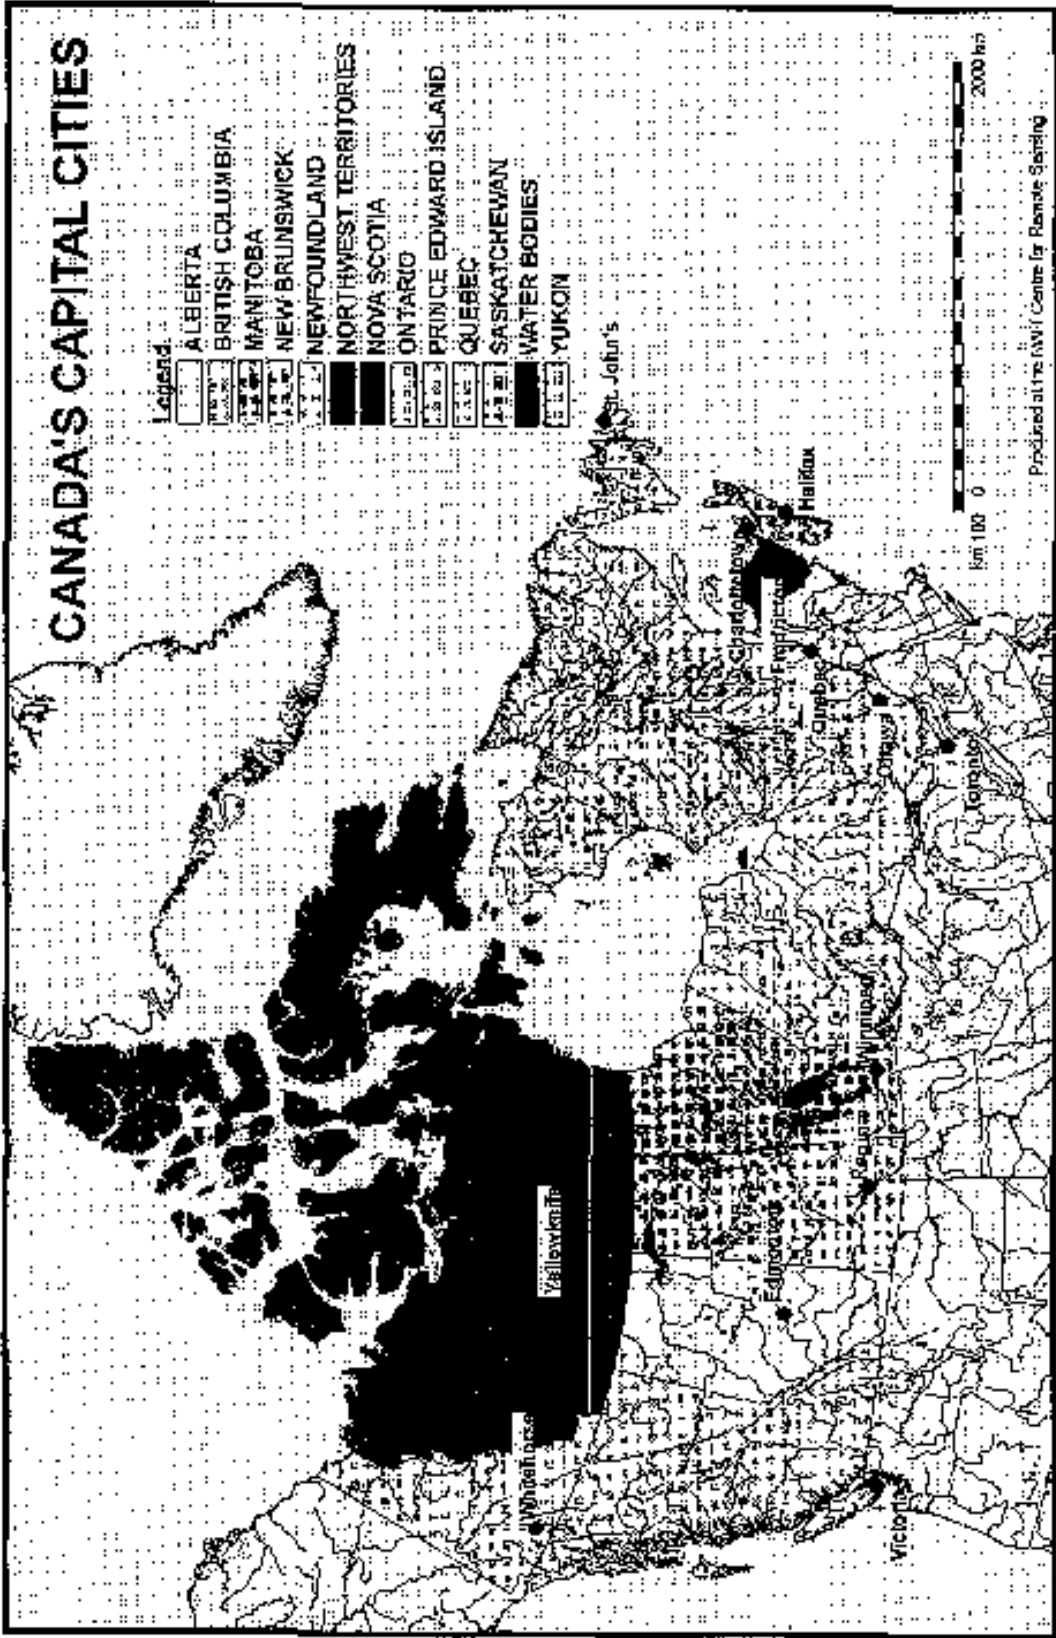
CANADA'S CAPITAL CITIES

Legend
ALBERTA
BRITISH COLUMBIA
MANITOBA
NEW BRUNSWICK
NEWFOUNDLAND
NORTHWEST TERRITORIES
NOVA SCOTIA
ONTARIO
PRINCE EDWARD ISLAND
QUEBEC
SASKATCHEWAN
WATER BODIES
YUKON

St. John's
Halifax
Charlottetown
Fredericton
Quebec
Ottawa
Toronto
Winnipeg
Regina
Edmonton
Yellowknife
Whitehorse
Victoria

km 100 0 2000 km

Produced at the NWT Centre for Remote Sensing